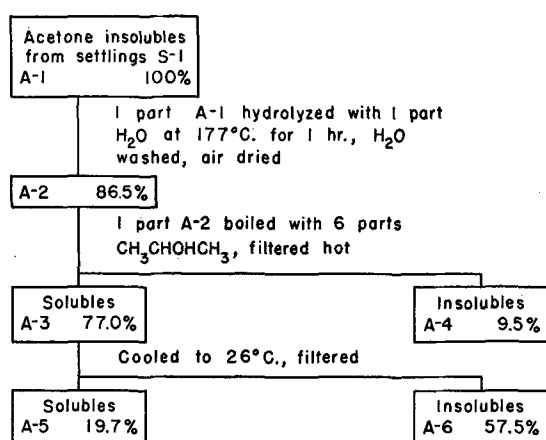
Acetone insolubles from settlings S-1
A-1 100%

1 part A-1 hydrolyzed with 1 part $H_2O$ at 177°C. for 1 hr., $H_2O$ washed, air dried

A-2 86.5%

1 part A-2 boiled with 6 parts $CH_3CHOHCH_3$, filtered hot

Solubles
A-3 77.0%

Insolubles
A-4 9.5%

Cooled to 26°C., filtered

Solubles
A-5 19.7%

Insolubles
A-6 57.5%